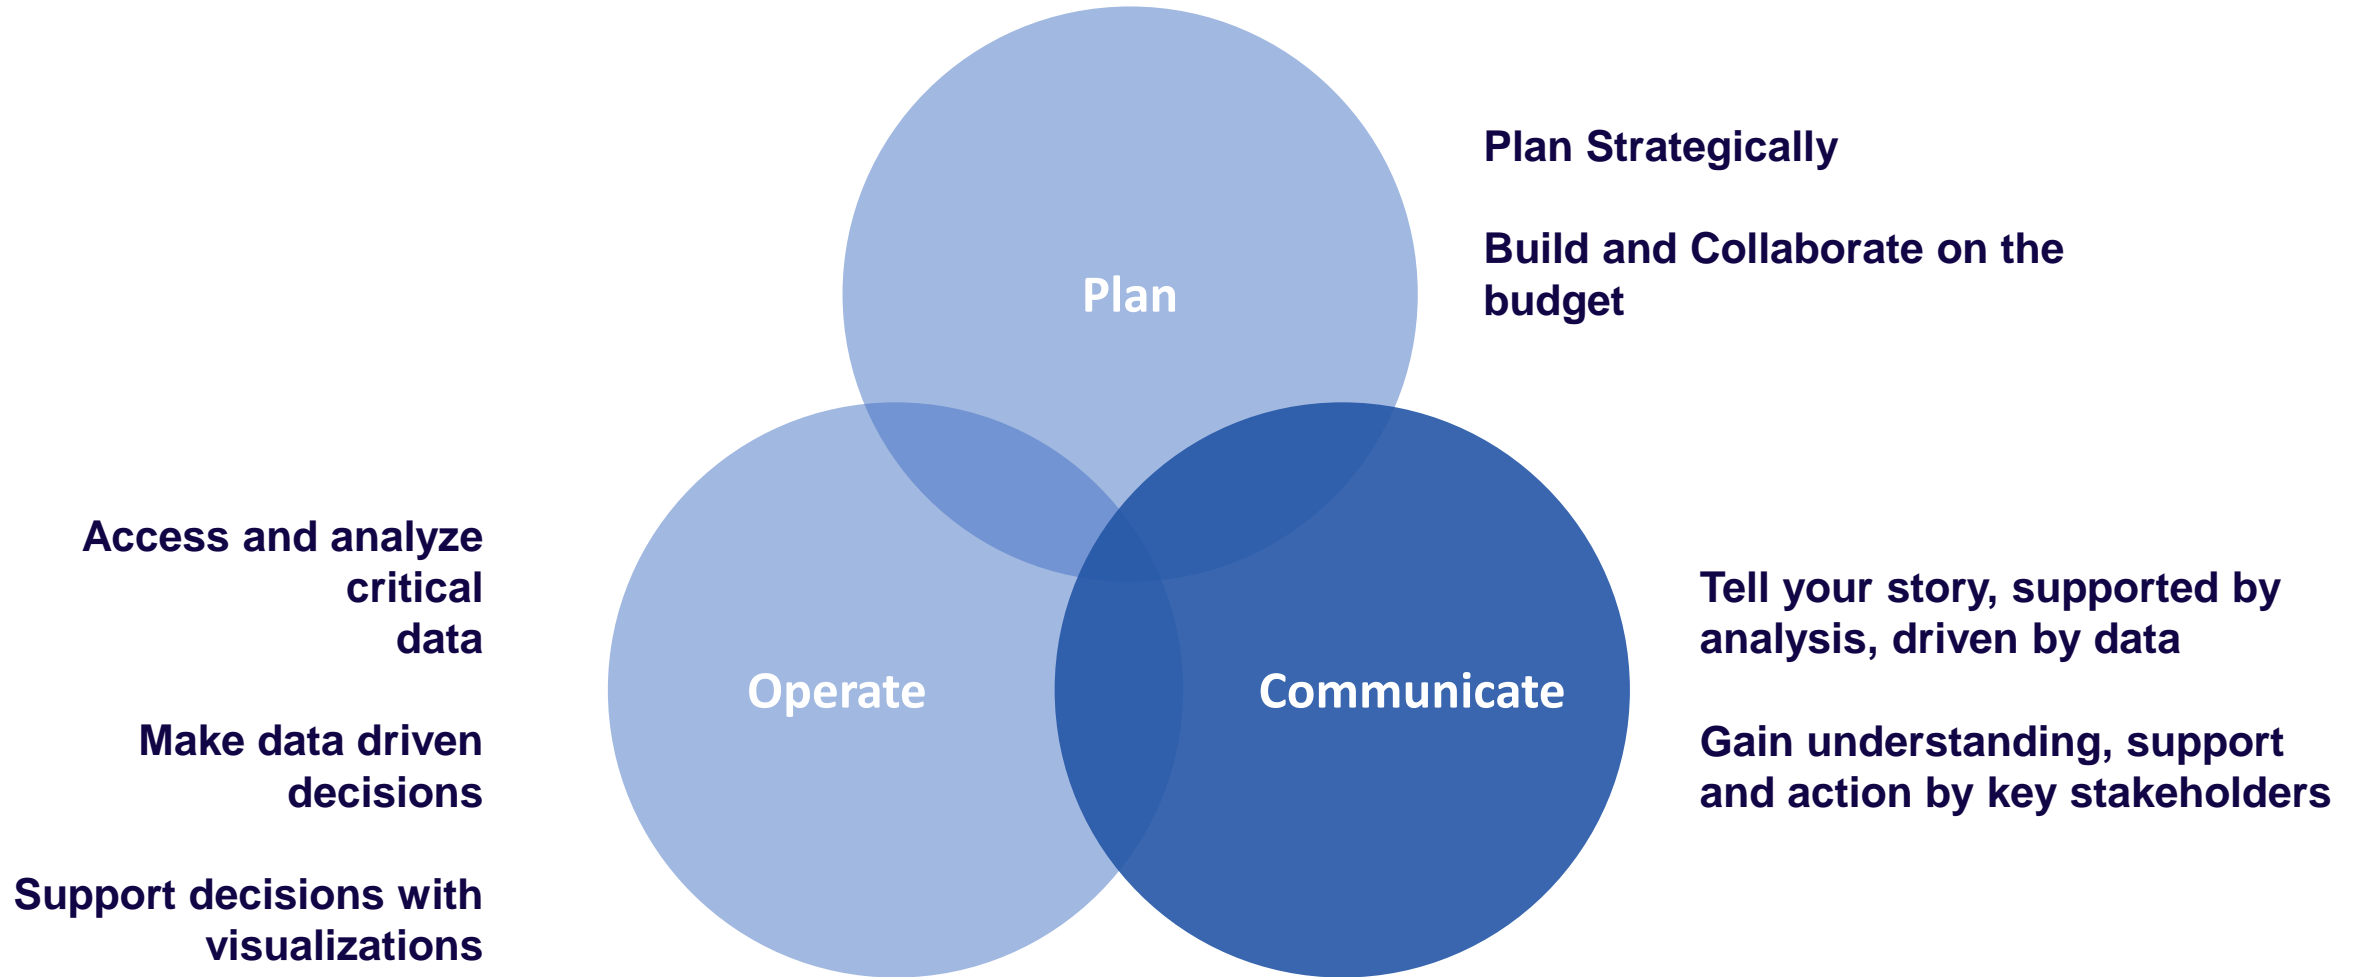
Plan

Plan Strategically

Build and Collaborate on the budget

Access and analyze critical data

Make data driven decisions

Support decisions with visualizations

Operate

Communicate

Tell your story, supported by analysis, driven by data

Gain understanding, support and action by key stakeholders